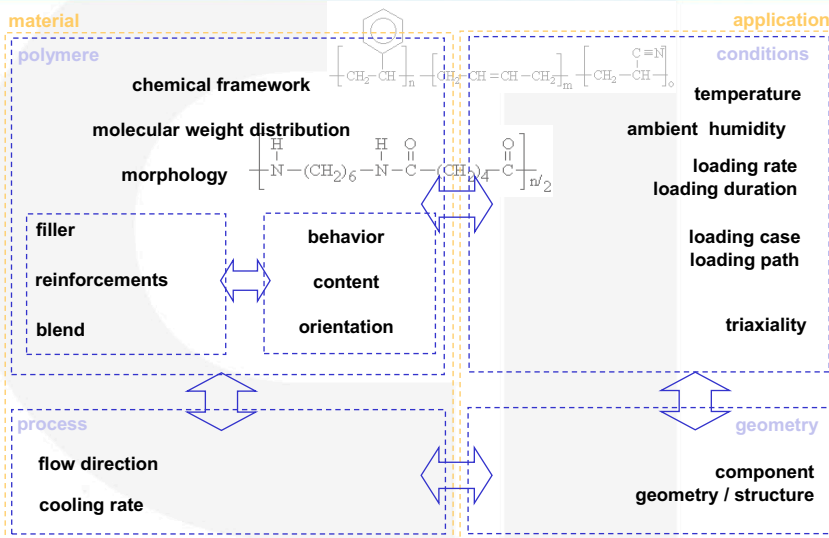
material

application

polymere

$\left[CH_2-CH\right]_n \left[CH_2-CH=CH-CH_2\right]_m \left[CH_2-CH\right]_o$

conditions

chemical framework

temperature

molecular weight distribution

ambient humidity

morphology

$\left[N-(CH_2)_6-N-C-(CH_2)_4-C\right]_{n/2}$

loading rate
loading duration

filler

behavior

reinforcements

content

loading case
loading path

blend

orientation

triaxiality

process

geometry

flow direction

component
geometry / structure

cooling rate